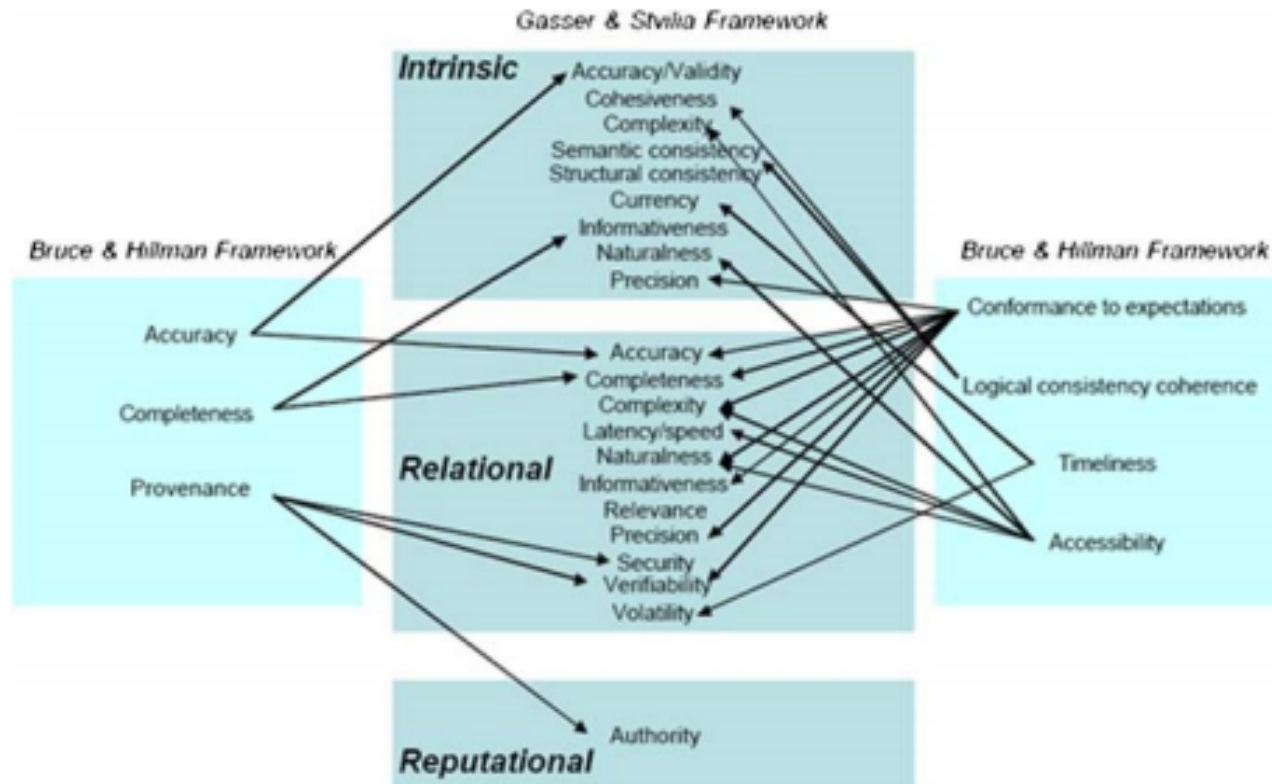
Gasser & Stvilia Framework

Intrinsic
Accuracy/Validity
Cohesiveness
Complexity
Semantic consistency
Structural consistency
Currency
Informativeness
Naturalness
Precision

Bruce & Hillman Framework
Accuracy
Completeness
Provenance

Relational
Accuracy
Completeness
Complexity
Latency/speed
Naturalness
Informativeness
Relevance
Precision
Security
Verifiability
Volatility

Bruce & Hillman Framework
Conformance to expectations
Logical consistency coherence
Timeliness
Accessibility

Reputational
Authority